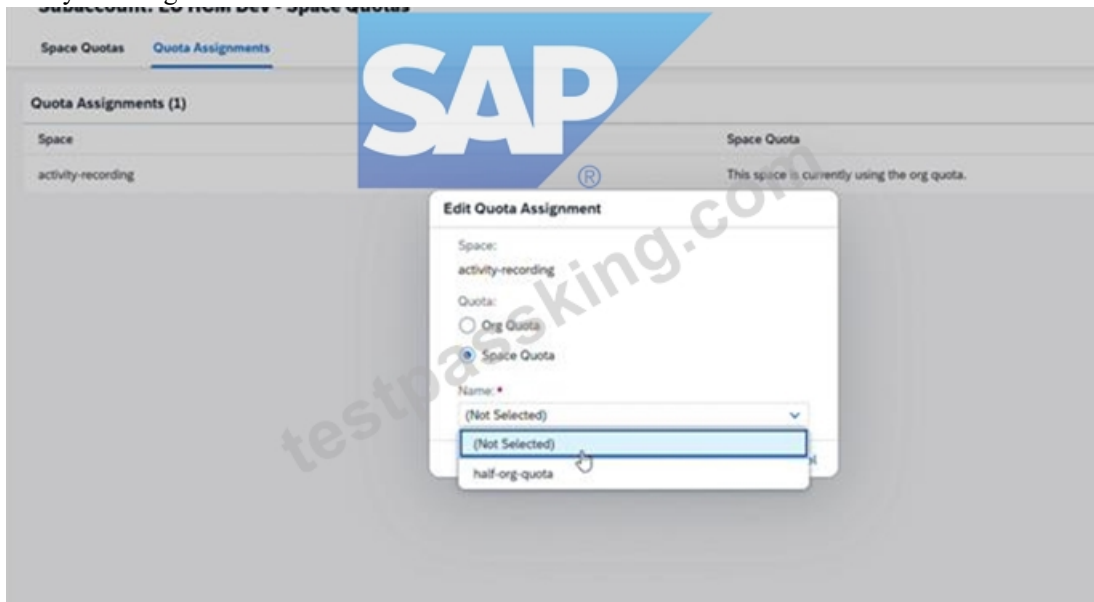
Subaccount: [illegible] - Space Quotas

Space Quotas Quota Assignments

SAP ®

Quota Assignments (1)

| Space | Space Quota |
|---|---|
| activity-recording | This space is currently using the org quota. |

testpassking.com

Edit Quota Assignment

Space:
activity-recording

Quota:
Org Quota
Space Quota

Name: *
(Not Selected)

(Not Selected)
half-org-quota